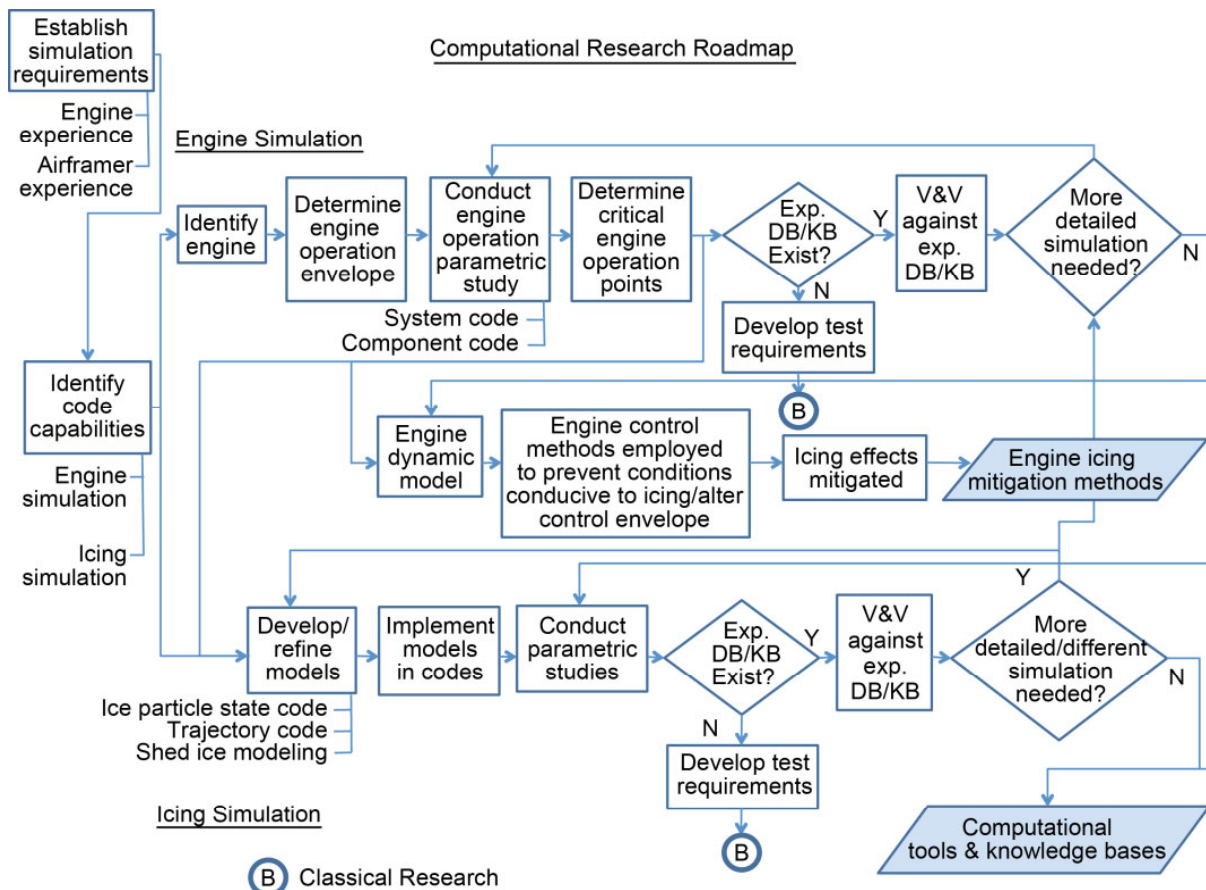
Establish simulation requirements

Engine experience

Airframer experience

Computational Research Roadmap

Engine Simulation

Identify engine

Determine engine operation envelope

Conduct engine operation parametric study

Determine critical engine operation points

Exp. DB/KB Exist?

Y

V&V against exp. DB/KB

More detailed simulation needed?

N

N

System code

Component code

Develop test requirements

B

Identify code capabilities

Engine simulation

Icing simulation

Engine dynamic model

Engine control methods employed to prevent conditions conducive to icing/alter control envelope

Icing effects mitigated

Engine icing mitigation methods

Y

Develop/ refine models

Implement models in codes

Conduct parametric studies

Exp. DB/KB Exist?

Y

V&V against exp. DB/KB

More detailed/different simulation needed?

N

Ice particle state code

Trajectory code

Shed ice modeling

N

Develop test requirements

Icing Simulation

B

Computational tools & knowledge bases

B Classical Research